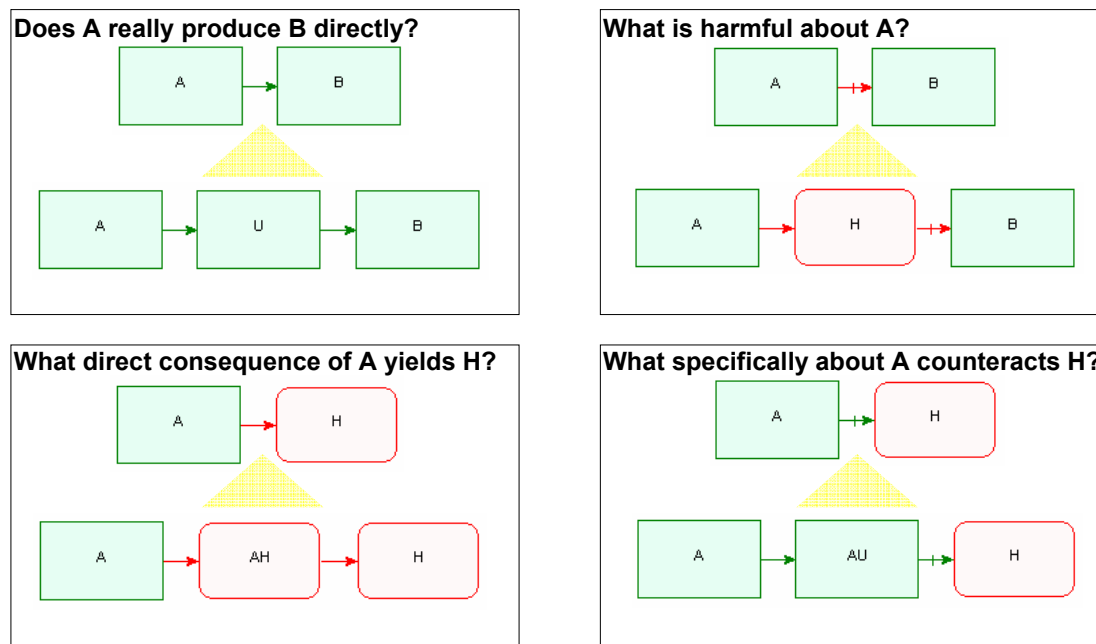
Does A really produce B directly?

A

B

A

U

B

What is harmful about A?

A

B

A

H

B

What direct consequence of A yields H?

A

H

A

AH

H

What specifically about A counteracts H?

A

H

A

AU

H